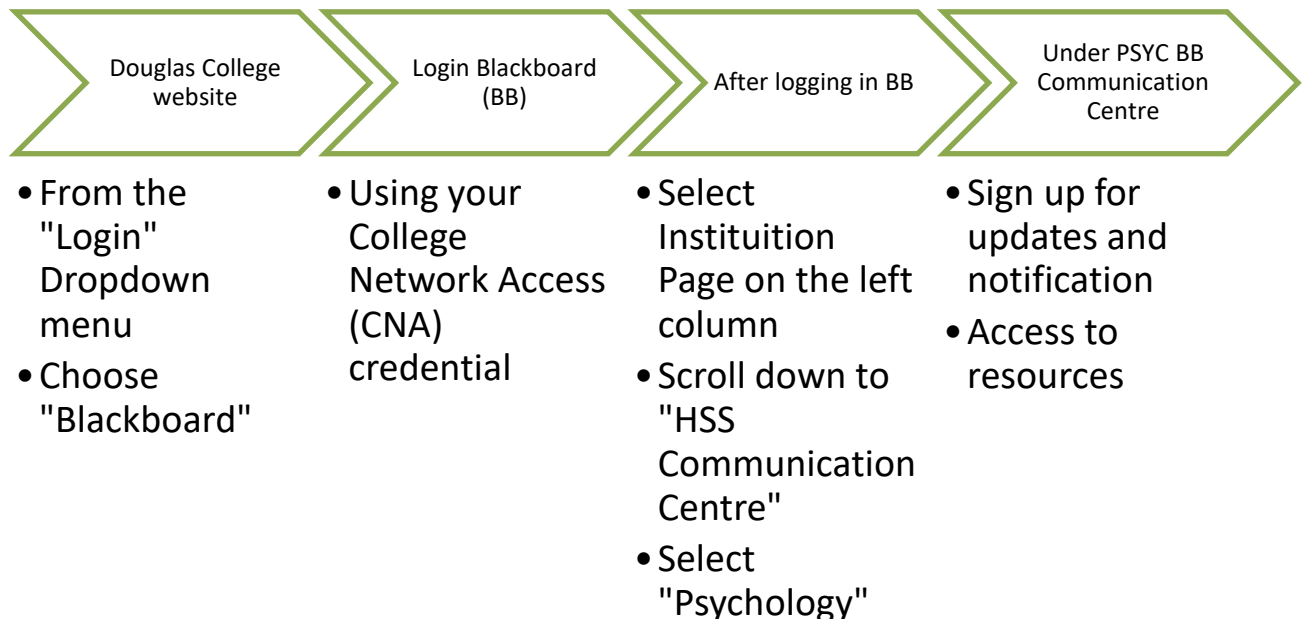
Douglas College website

- From the "Login" Dropdown menu
- Choose "Blackboard"

Login Blackboard (BB)

- Using your College Network Access (CNA) credential

After logging in BB

- Select Instituition Page on the left column
- Scroll down to "HSS Communication Centre"
- Select "Psychology"

Under PSYC BB Communication Centre

- Sign up for updates and notification
- Access to resources